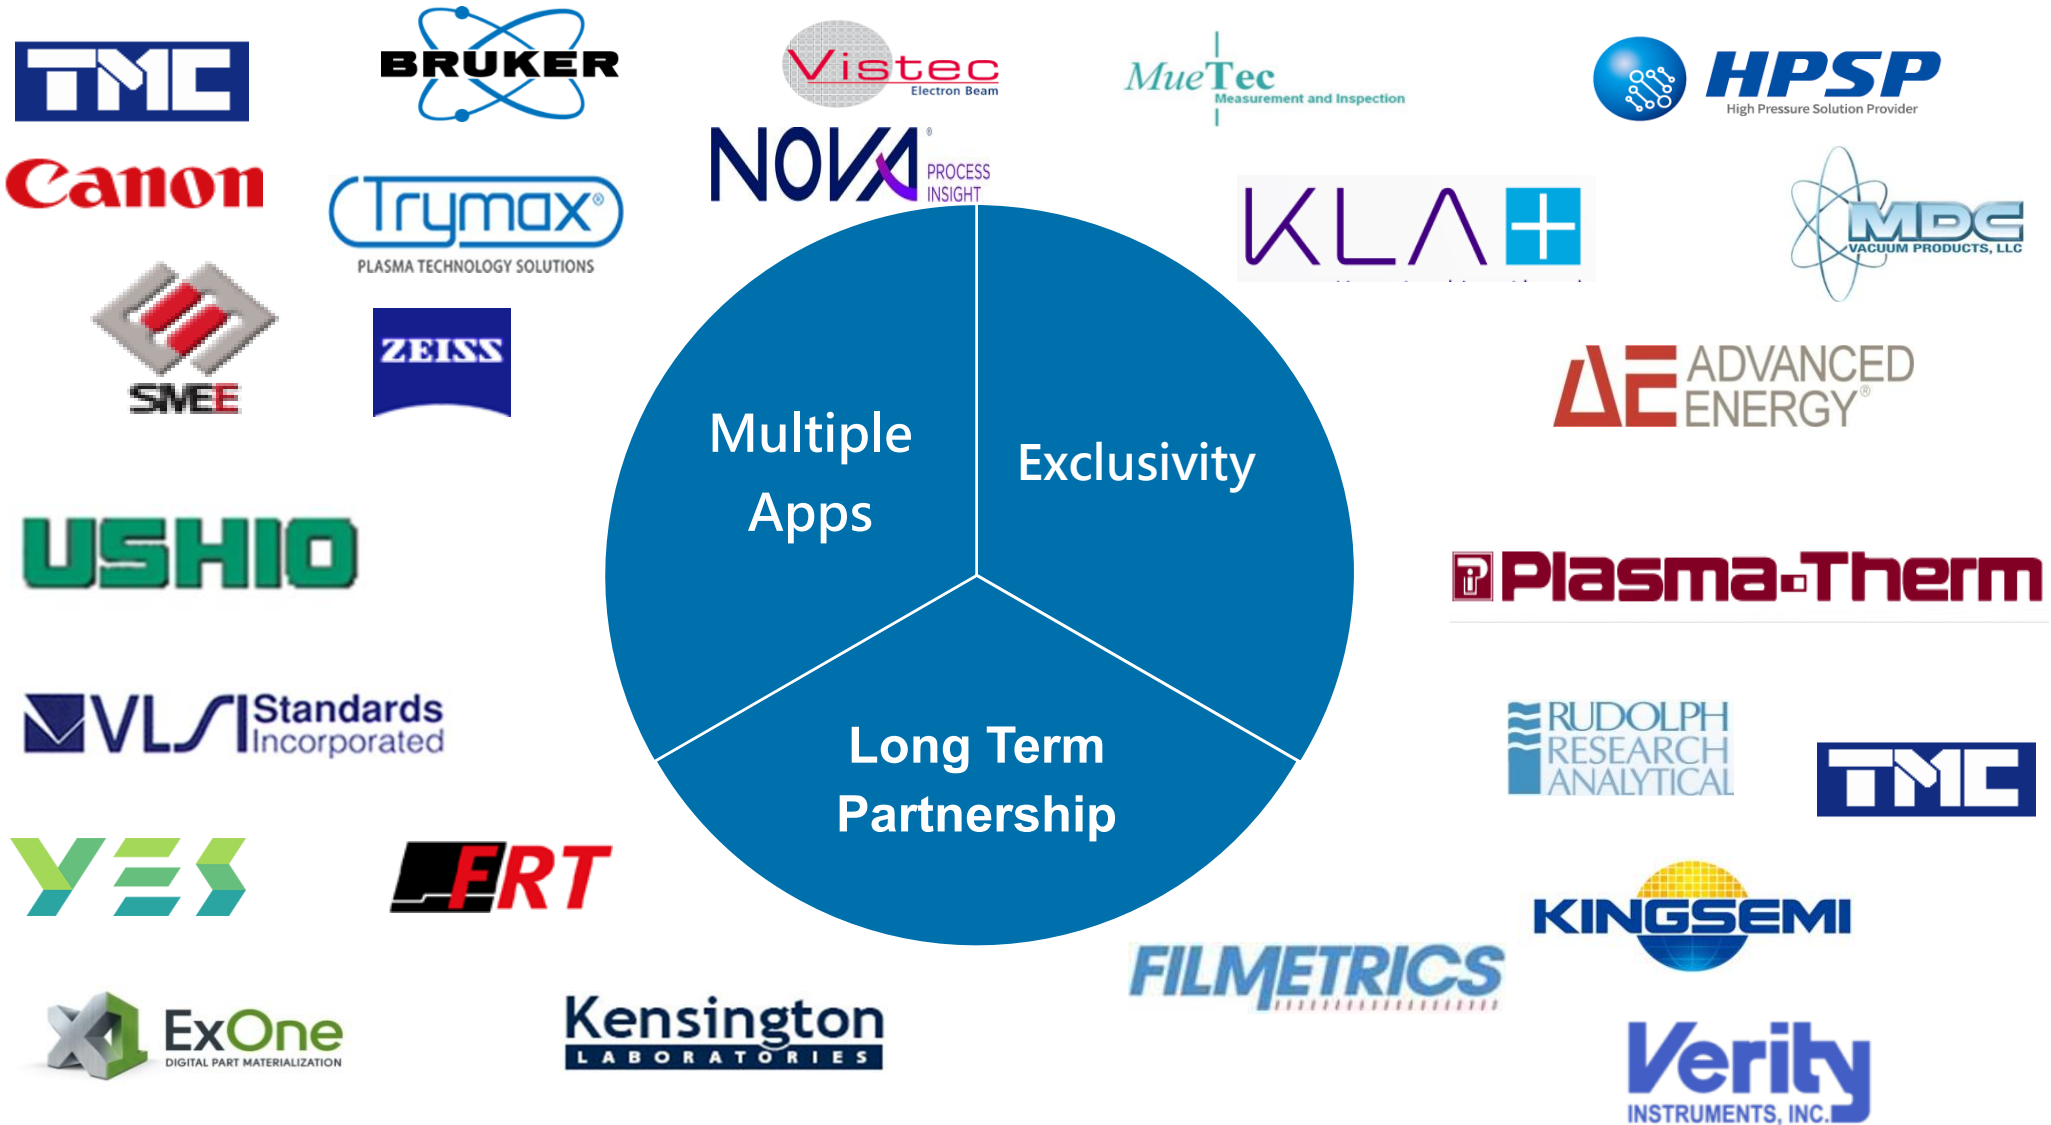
TMC

BRUKER

Vistec
Electron Beam

MueTec
Measurement and Inspection

HPSP
High Pressure Solution Provider

Canon

Trymax®
PLASMA TECHNOLOGY SOLUTIONS

NOVA®
PROCESS INSIGHT

KLA

MDC
VACUUM PRODUCTS, LLC

SMEE

ZEISS

Multiple Apps

Exclusivity

Long Term Partnership

AE ADVANCED ENERGY®

USHIO

Plasma-Therm

VLSI Standards Incorporated

RUDOLPH RESEARCH ANALYTICAL

TMC

YES

FRT

KINGSEMI

FILMETRICS

ExOne
DIGITAL PART MATERIALIZATION

Kensington
LABORATORIES

Verity
INSTRUMENTS, INC.